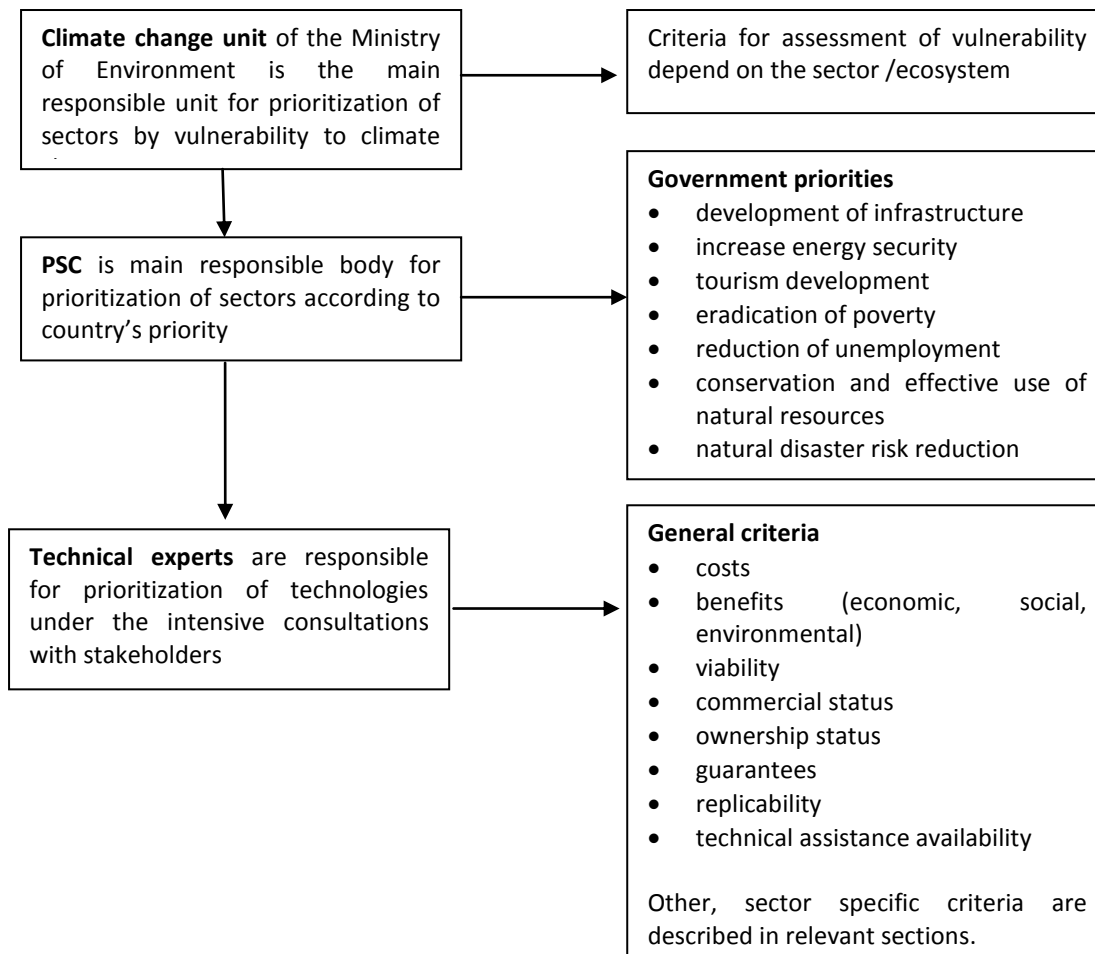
**Climate change unit** of the Ministry of Environment is the main responsible unit for prioritization of sectors by vulnerability to climate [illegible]

Criteria for assessment of vulnerability depend on the sector /ecosystem

**PSC** is main responsible body for prioritization of sectors according to country's priority

**Government priorities**
- development of infrastructure
- increase energy security
- tourism development
- eradication of poverty
- reduction of unemployment
- conservation and effective use of natural resources
- natural disaster risk reduction

**Technical experts** are responsible for prioritization of technologies under the intensive consultations with stakeholders

**General criteria**
- costs
- benefits (economic, social, environmental)
- viability
- commercial status
- ownership status
- guarantees
- replicability
- technical assistance availability

Other, sector specific criteria are described in relevant sections.